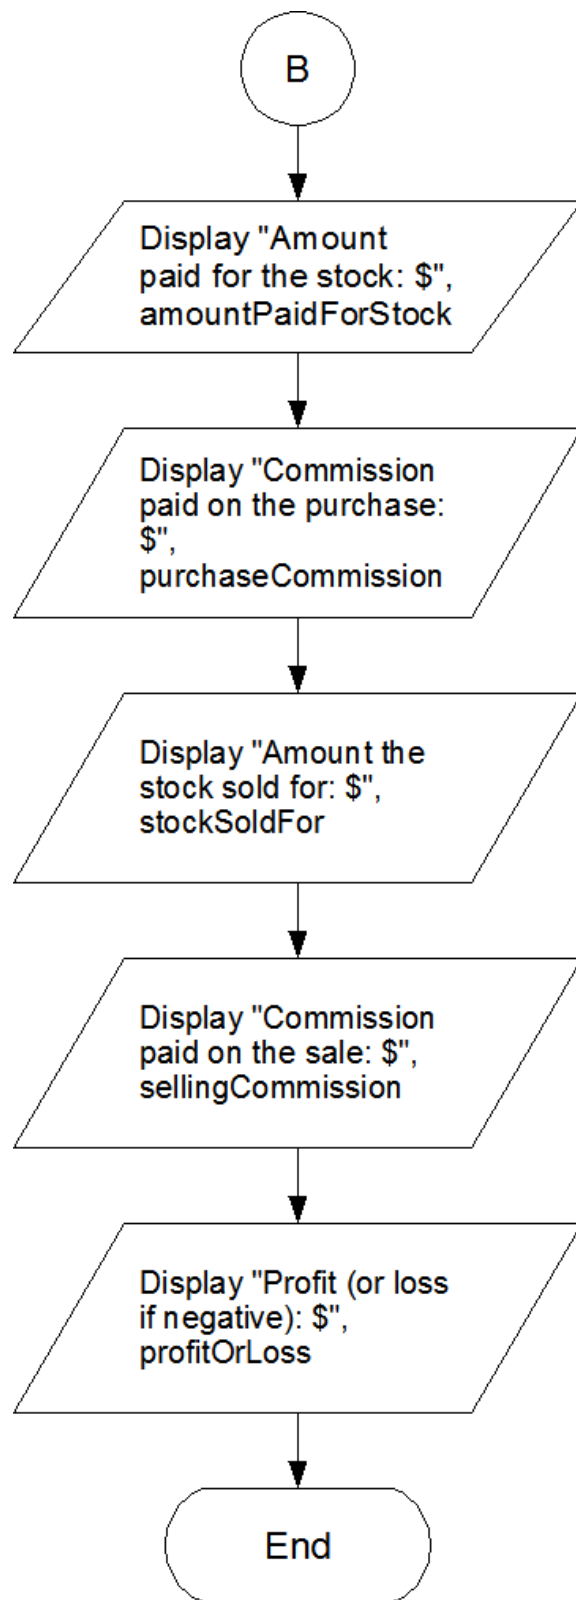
B

Display "Amount paid for the stock: $", amountPaidForStock

Display "Commission paid on the purchase: $", purchaseCommission

Display "Amount the stock sold for: $", stockSoldFor

Display "Commission paid on the sale: $", sellingCommission

Display "Profit (or loss if negative): $", profitOrLoss

End